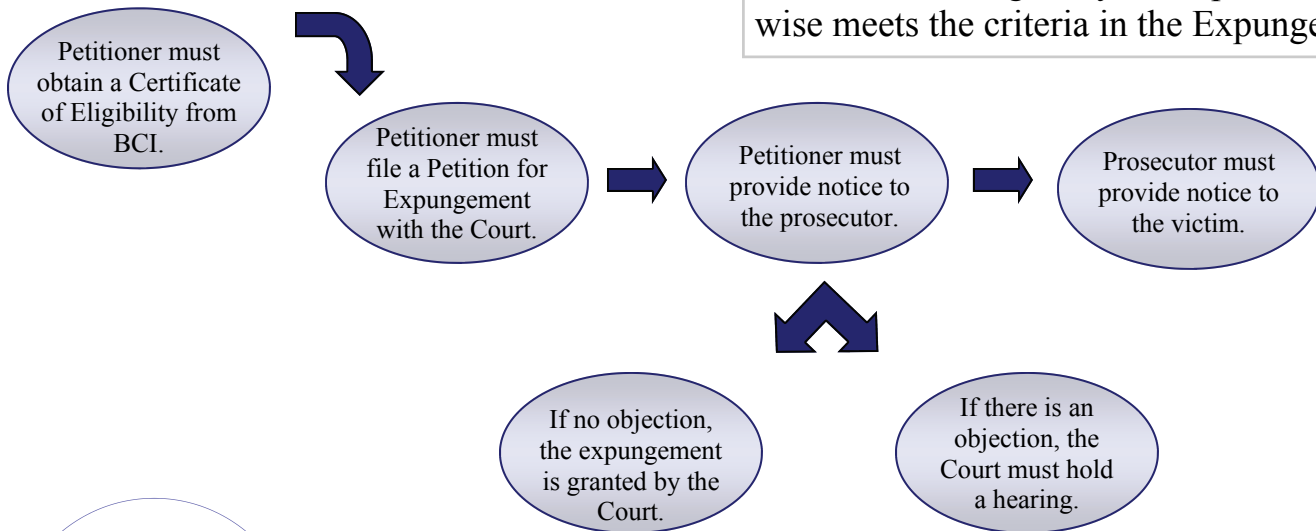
wise meets the criteria in the Expunge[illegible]

Petitioner must obtain a Certificate of Eligibility from BCI.

Petitioner must file a Petition for Expungement with the Court.

Petitioner must provide notice to the prosecutor.

Prosecutor must provide notice to the victim.

If no objection, the expungement is granted by the Court.

If there is an objection, the Court must hold a hearing.